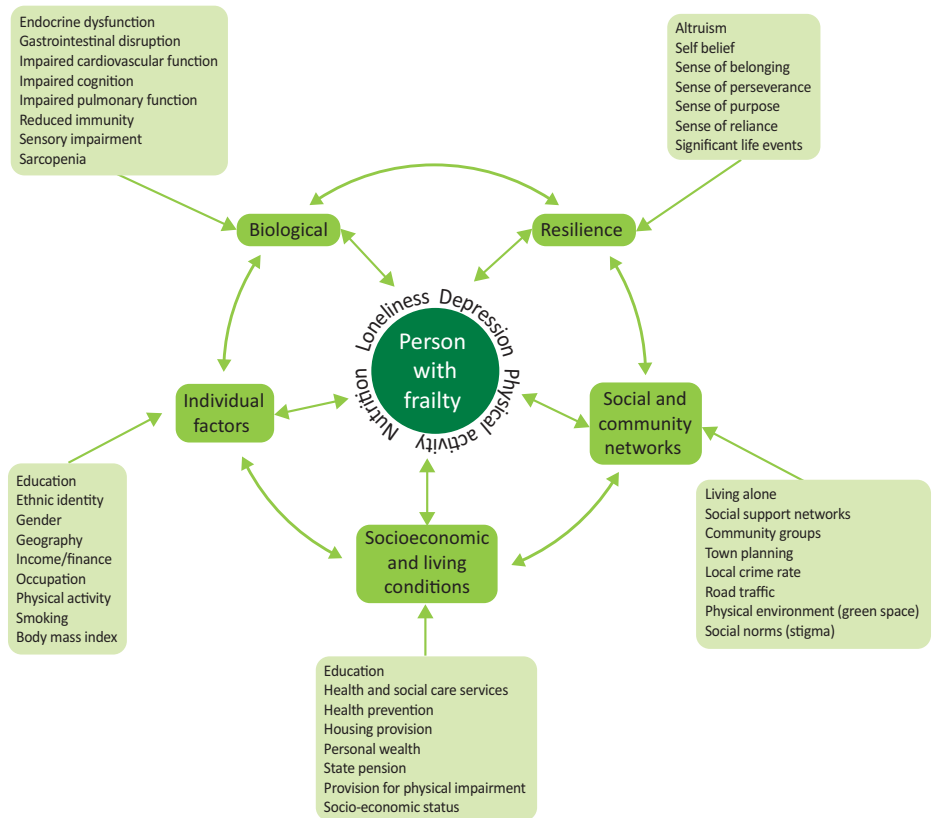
Endocrine dysfunction
Gastrointestinal disruption
Impaired cardiovascular function
Impaired cognition
Impaired pulmonary function
Reduced immunity
Sensory impairment
Sarcopenia

Altruism
Self belief
Sense of belonging
Sense of perseverance
Sense of purpose
Sense of reliance
Significant life events

Biological

Resilience

Loneliness Depression Physical activity Nutrition

Person with frailty

Individual factors

Social and community networks

Education
Ethnic identity
Gender
Geography
Income/finance
Occupation
Physical activity
Smoking
Body mass index

Socioeconomic and living conditions

Living alone
Social support networks
Community groups
Town planning
Local crime rate
Road traffic
Physical environment (green space)
Social norms (stigma)

Education
Health and social care services
Health prevention
Housing provision
Personal wealth
State pension
Provision for physical impairment
Socio-economic status